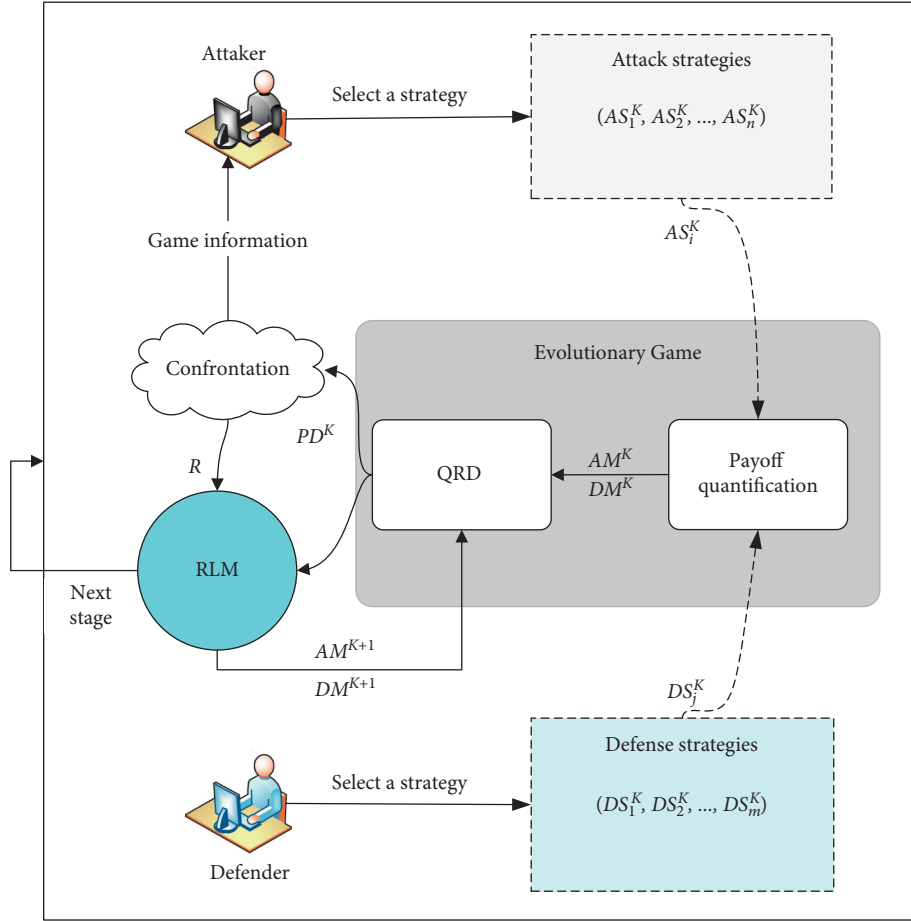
Attaker

Select a strategy

Attack strategies

$(AS_1^K, AS_2^K, ..., AS_n^K)$

$AS_i^K$

Game information

Evolutionary Game

Confrontation

$PD^K$

QRD

$AM^K$

$DM^K$

Payoff quantification

$R$

RLM

Next stage

$AM^{K+1}$

$DM^{K+1}$

$DS_j^K$

Defense strategies

Select a strategy

$(DS_1^K, DS_2^K, ..., DS_m^K)$

Defender